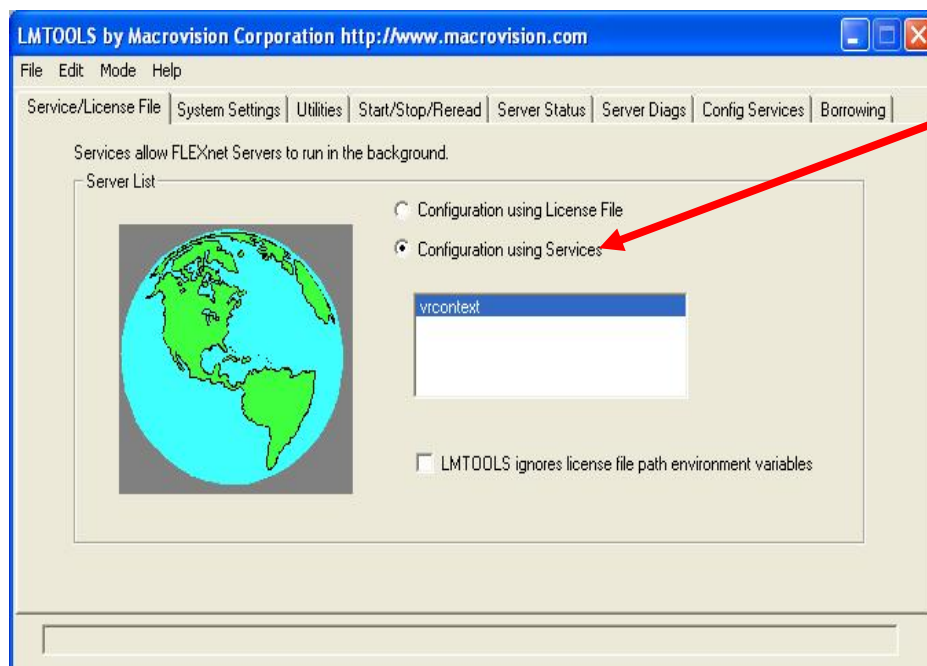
LMTOOLS by Macrovision Corporation http://www.macrovision.com

File Edit Mode Help

Service/License File | System Settings | Utilities | Start/Stop/Reread | Server Status | Server Diags | Config Services | Borrowing

Services allow FLEXnet Servers to run in the background.

Server List

Configuration using License File

Configuration using Services

vrcontext

LMTOOLS ignores license file path environment variables